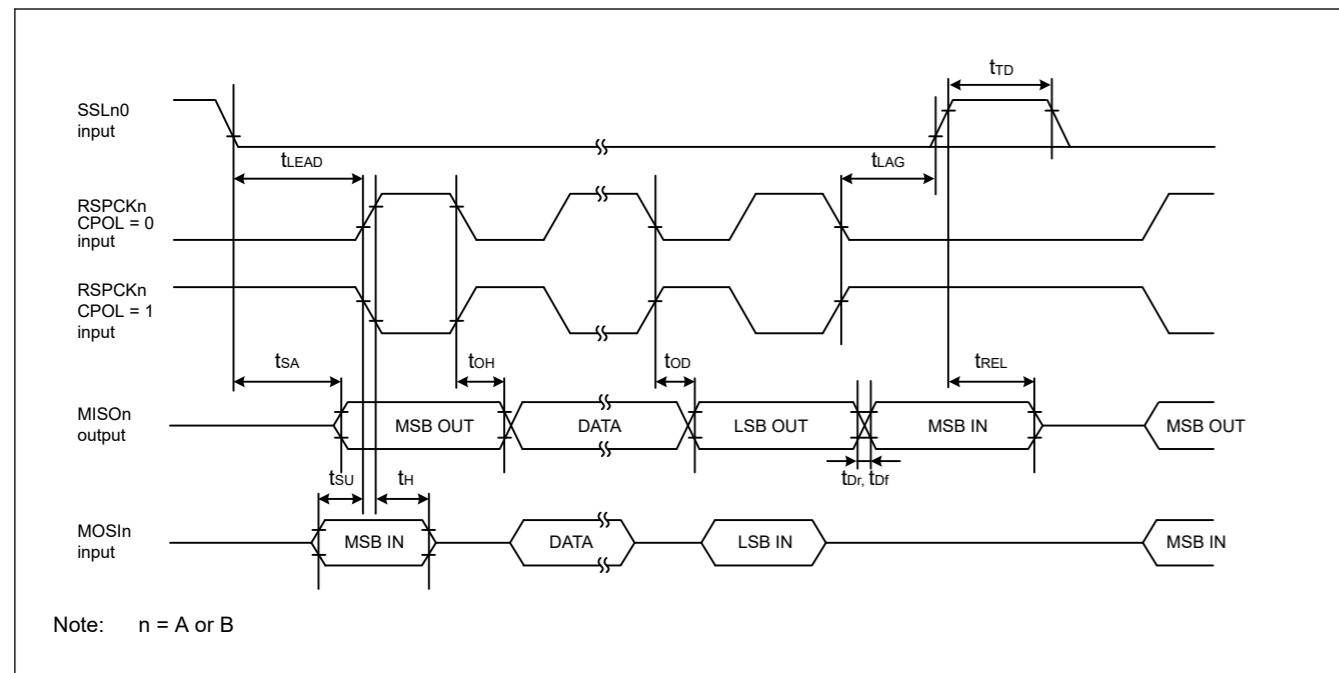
$t_{TD}$

SSLn0 input

$t_{LEAD}$

$t_{LAG}$

RSPCKn CPOL = 0 input

RSPCKn CPOL = 1 input

$t_{SA}$

$t_{OH}$

$t_{OD}$

$t_{REL}$

MISOn output

MSB OUT

DATA

LSB OUT

MSB IN

MSB OUT

$t_{SU}$

$t_{H}$

$t_{Dr}$, $t_{Df}$

MOSIn input

MSB IN

DATA

LSB IN

MSB IN

Note: n = A or B